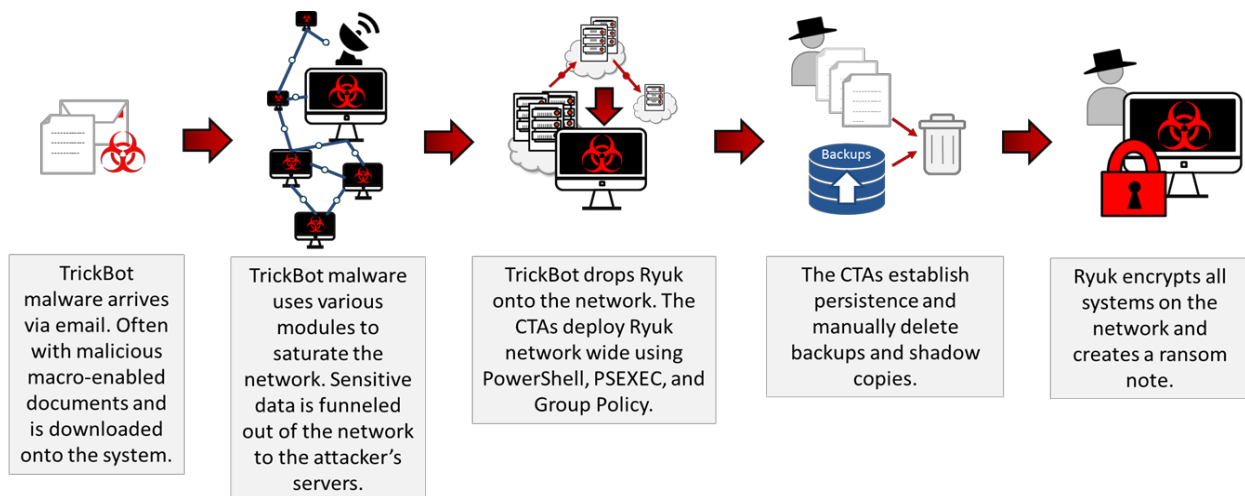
Backups

TrickBot malware arrives via email. Often with malicious macro-enabled documents and is downloaded onto the system.

TrickBot malware uses various modules to saturate the network. Sensitive data is funneled out of the network to the attacker's servers.

TrickBot drops Ryuk onto the network. The CTAs deploy Ryuk network wide using PowerShell, PSEXEC, and Group Policy.

The CTAs establish persistence and manually delete backups and shadow copies.

Ryuk encrypts all systems on the network and creates a ransom note.